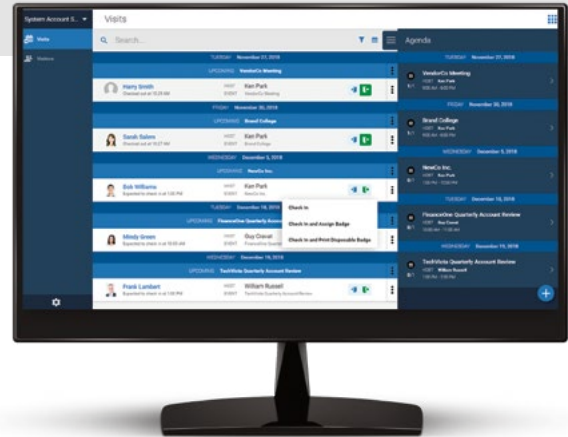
System Account S... ▾

Visits

Visits

Visitors

Search...

TUESDAY November 27, 2018

UPCOMING VendorCo Meeting

Harry Smith
Checked out at 10:29 AM

HOST Ken Park
EVENT VendorCo Meeting

FRIDAY November 30, 2018

UPCOMING Brand College

Sarah Salem
Checked out at 10:27 AM

HOST Ken Park
EVENT Brand College

WEDNESDAY December 5, 2018

UPCOMING NewCo Inc.

Bob Williams
Expected to check in at 1:30 PM

HOST Ken Park
EVENT NewCo Inc.

TUESDAY December 18, 2018

UPCOMING FinanceOne Quarterly Accou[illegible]

Mindy Green
Expected to check in at 10:00 AM

HOST Guy Oswal
EVENT FinanceOne Quar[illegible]

Check In

Check In and Assign Badge

Check In and Print Disposable Badge

WEDNESDAY December 19, 2018

UPCOMING TechVista Quarterly Account Review

Frank Lambert
Expected to check in at 1:00 PM

HOST William Russell
EVENT TechVista Quarterly Account Review

Agenda

TUESDAY November 27, 2018

VendorCo Meeting
HOST Ken Park
9:00 AM - 6:00 PM

FRIDAY November 30, 2018

Brand College
HOST Ken Park
9:00 AM - 6:00 PM

WEDNESDAY December 5, 2018

NewCo Inc.
HOST Ken Park
1:30 PM - 3:00 PM

TUESDAY December 18, 2018

FinanceOne Quarterly Account Review
HOST Guy Oswal
10:00 AM - 11:00 AM

WEDNESDAY December 19, 2018

TechVista Quarterly Account Review
HOST William Russell
1:00 PM - 3:00 PM